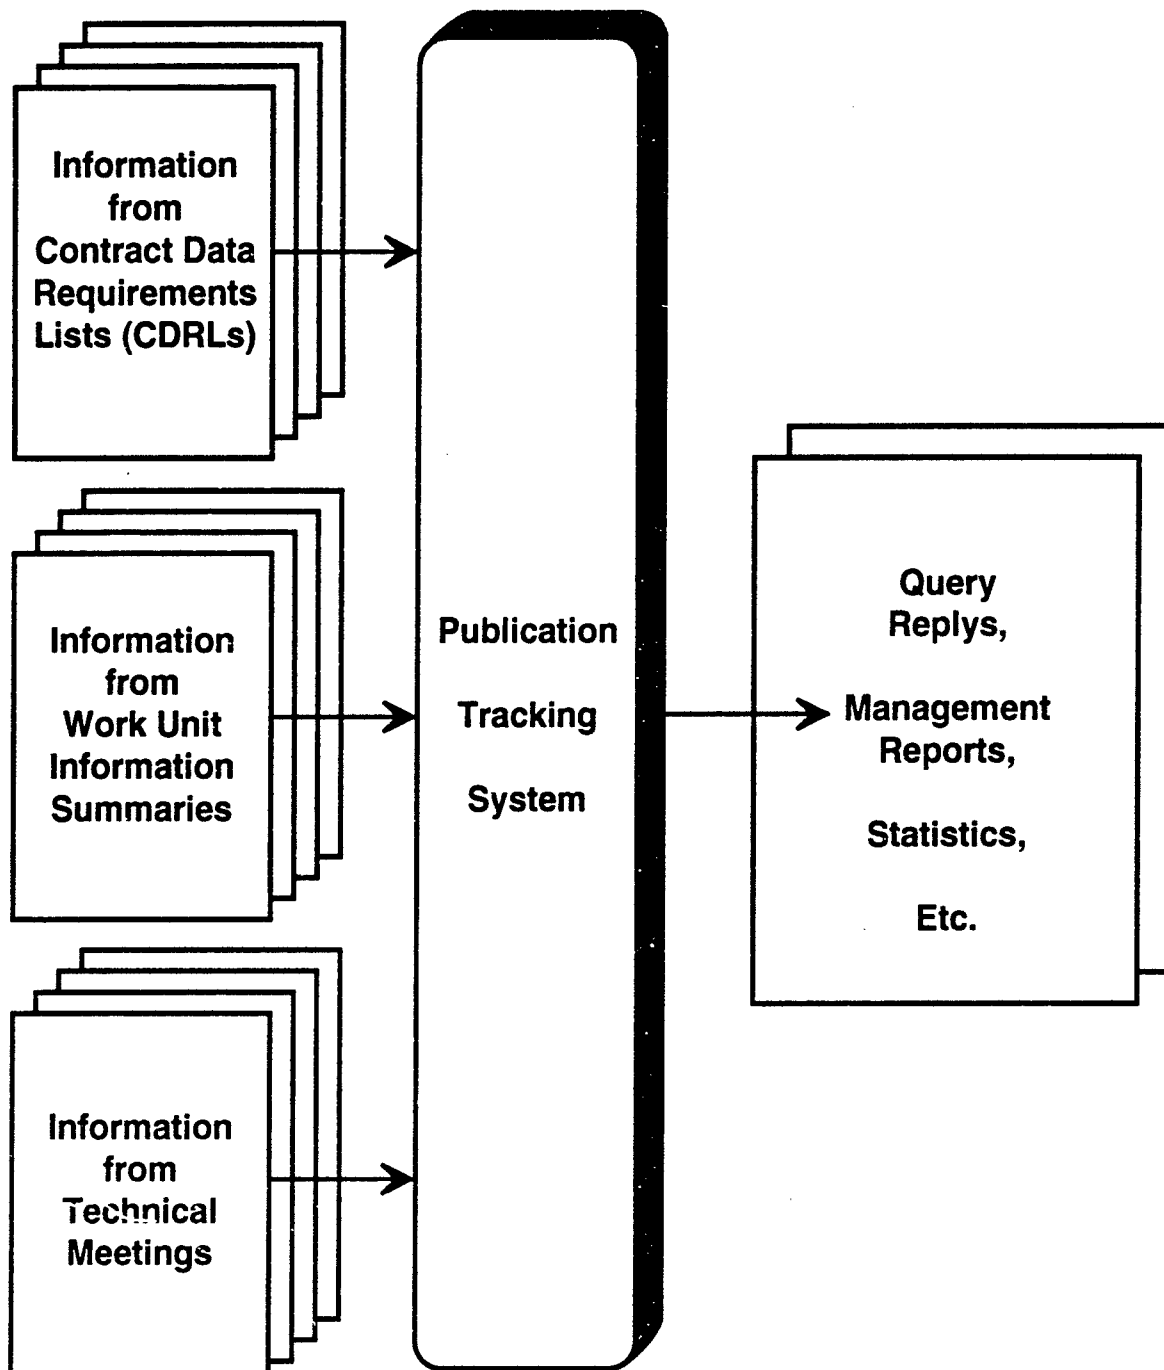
Information from Contract Data Requirements Lists (CDRLs)

Information from Work Unit Information Summaries

Information from Technical Meetings

Publication

Tracking

System

Query Replys,

Management Reports,

Statistics,

Etc.